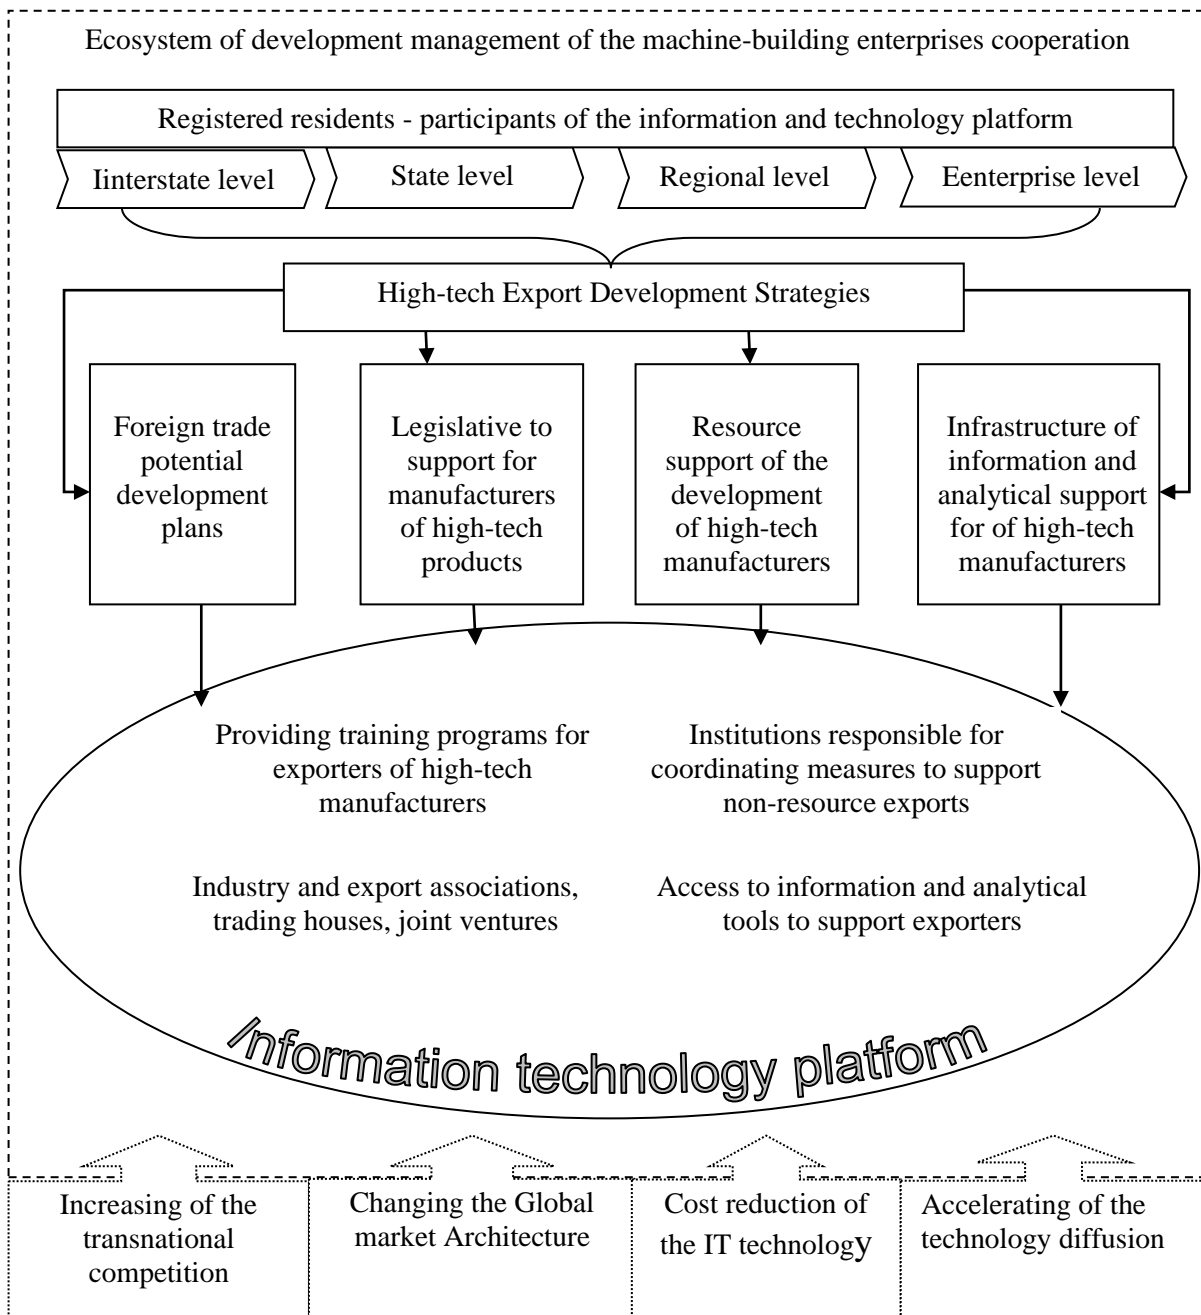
Ecosystem of development management of the machine-building enterprises cooperation

Registered residents - participants of the information and technology platform

Iinterstate level

State level

Regional level

Eenterprise level

High-tech Export Development Strategies

Foreign trade potential development plans

Legislative to support for manufacturers of high-tech products

Resource support of the development of high-tech manufacturers

Infrastructure of information and analytical support for of high-tech manufacturers

Providing training programs for exporters of high-tech manufacturers

Institutions responsible for coordinating measures to support non-resource exports

Industry and export associations, trading houses, joint ventures

Access to information and analytical tools to support exporters

Information technology platform

Increasing of the transnational competition

Changing the Global market Architecture

Cost reduction of the IT technology

Accelerating of the technology diffusion